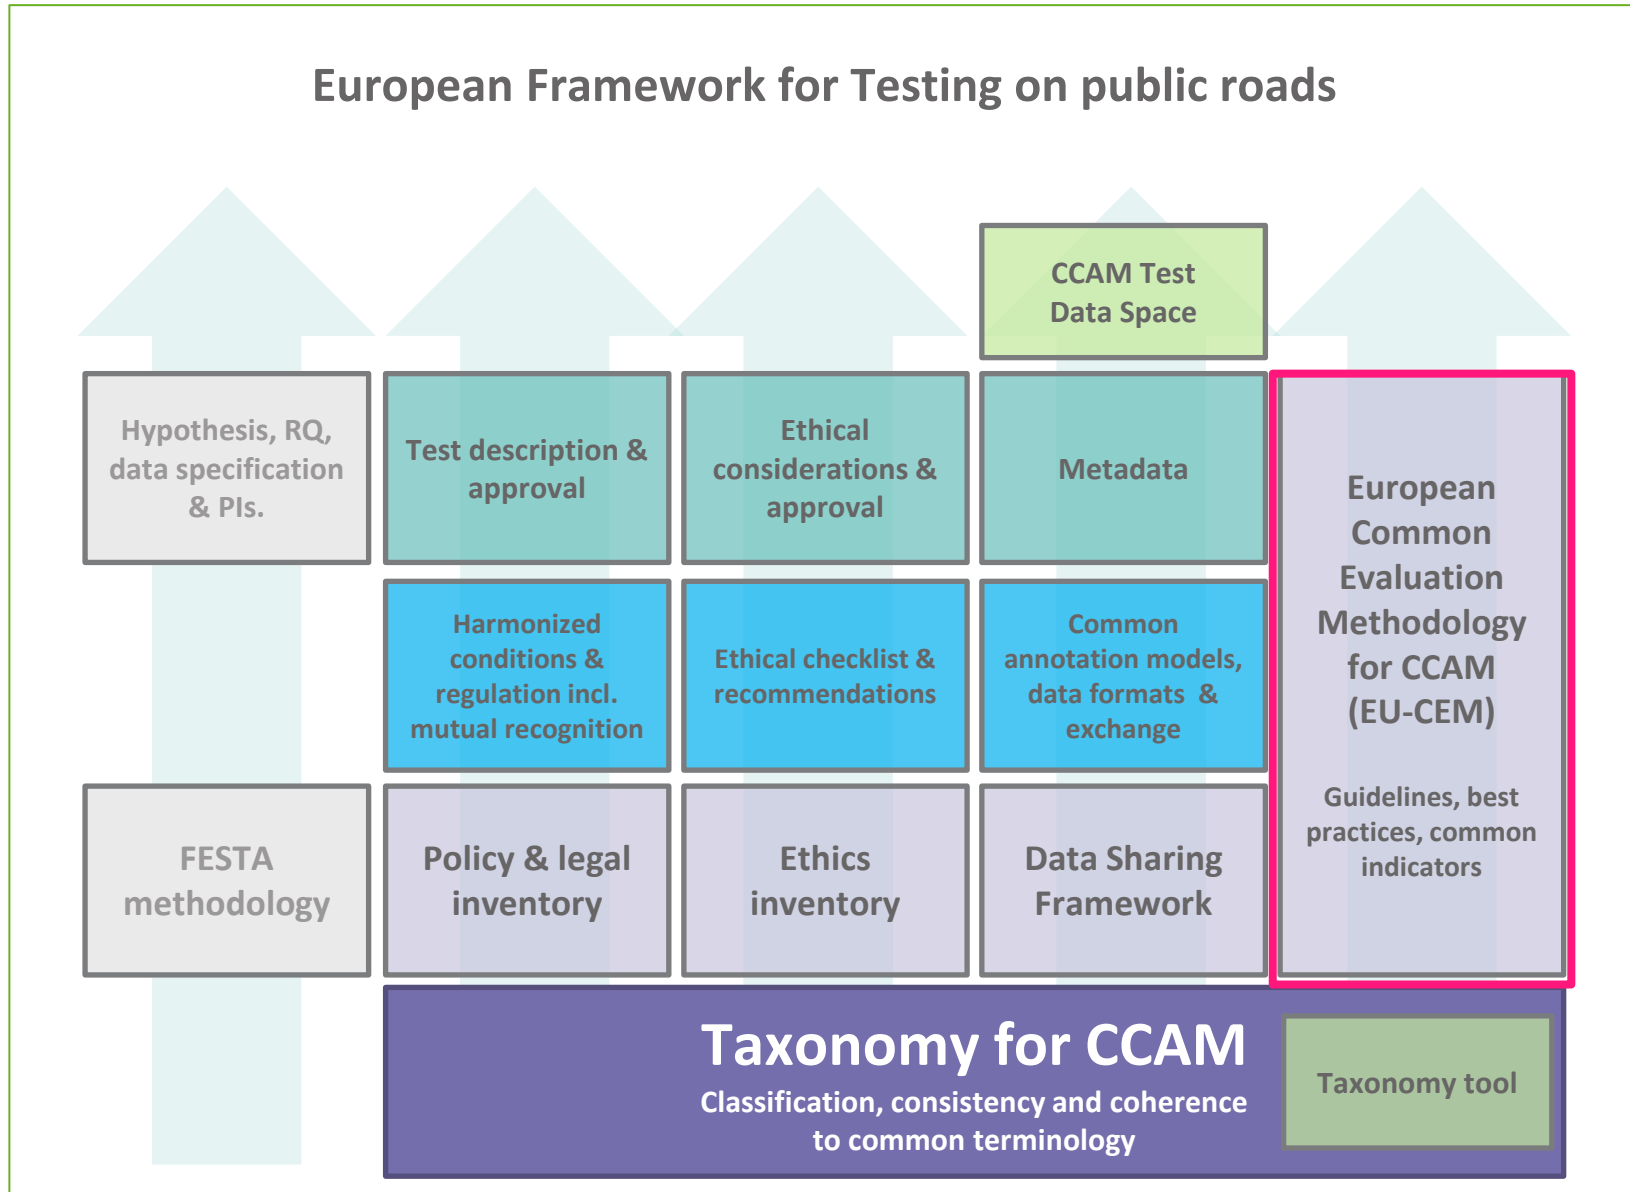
European Framework for Testing on public roads

CCAM Test Data Space

Hypothesis, RQ, data specification & PIs.

Test description & approval

Ethical considerations & approval

Metadata

European Common Evaluation Methodology for CCAM (EU-CEM)

Guidelines, best practices, common indicators

Harmonized conditions & regulation incl. mutual recognition

Ethical checklist & recommendations

Common annotation models, data formats & exchange

FESTA methodology

Policy & legal inventory

Ethics inventory

Data Sharing Framework

Taxonomy for CCAM

Classification, consistency and coherence to common terminology

Taxonomy tool